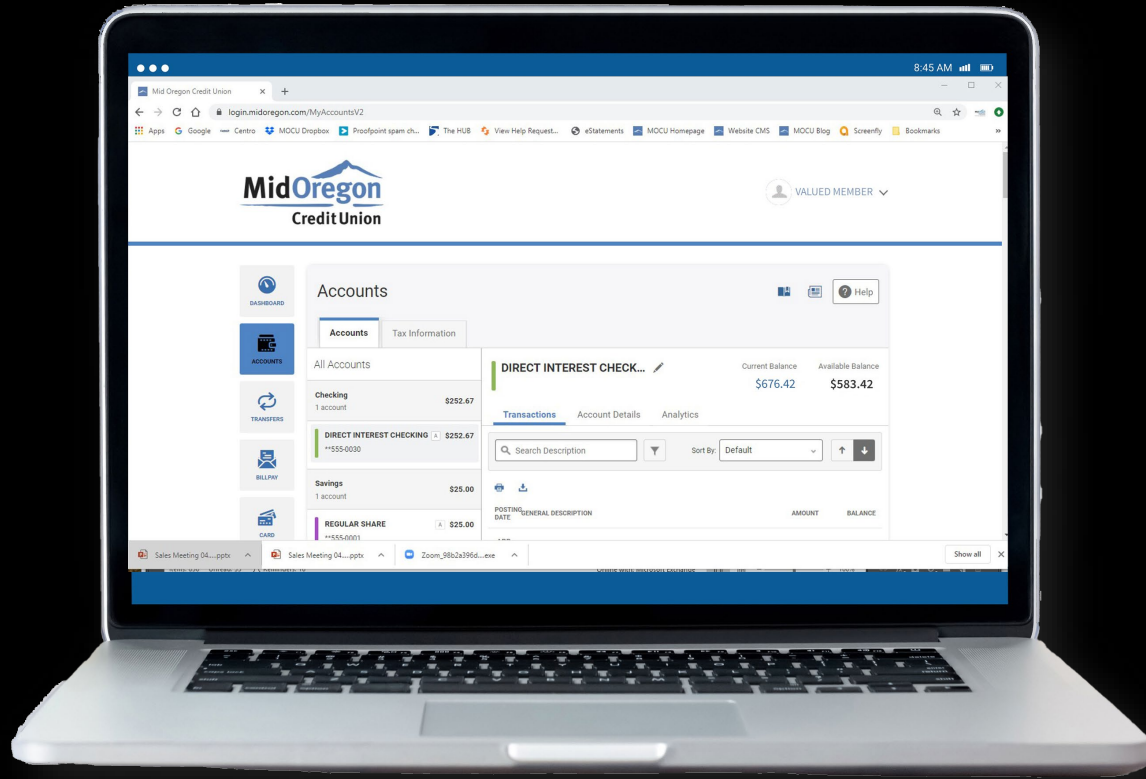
8:45 AM

Mid Oregon Credit Union ×
+

login.midoregon.com/MyAccountsV2

Apps Google Centro MOCU Dropbox Proofpoint spam ch... The HUB View Help Request... eStatements MOCU Homepage Website CMS MOCU Blog Screenfly Bookmarks

MidOregon Credit Union

VALUED MEMBER

DASHBOARD

ACCOUNTS

TRANSFERS

BILLPAY

CARD

Accounts

Help

Accounts | Tax Information

All Accounts

Checking
1 account
$252.67

DIRECT INTEREST CHECKING
**555-0030
$252.67

Savings
1 account
$25.00

REGULAR SHARE
**555-0001
$25.00

DIRECT INTEREST CHECK...

Current Balance
$676.42

Available Balance
$583.42

Transactions | Account Details | Analytics

Search Description

Sort By: Default

POSTING DATE | GENERAL DESCRIPTION | AMOUNT | BALANCE

Sales Meeting 04....pptx
Sales Meeting 04....pptx
Zoom_98b2a396d....exe
Show all
×